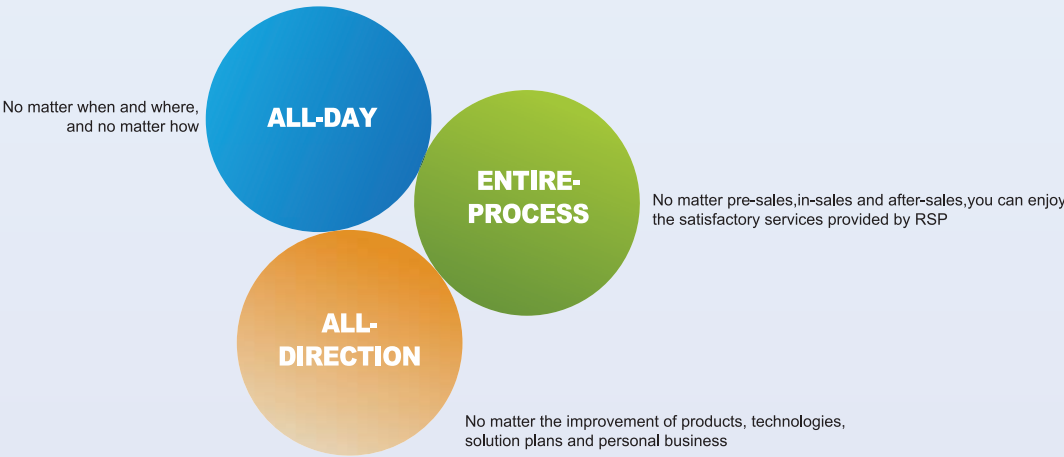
No matter when and where, and no matter how

ALL-DAY

ENTIRE-PROCESS

No matter pre-sales,in-sales and after-sales,you can enjoy the satisfactory services provided by RSP

ALL-DIRECTION

No matter the improvement of products, technologies, solution plans and personal business